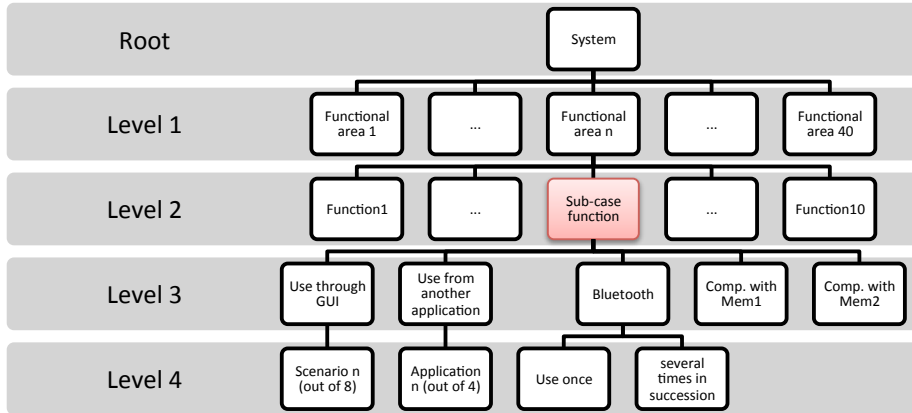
Root

System

Level 1

Functional area 1

...

Functional area n

...

Functional area 40

Level 2

Function1

...

Sub-case function

...

Function10

Level 3

Use through GUI

Use from another application

Bluetooth

Comp. with Mem1

Comp. with Mem2

Level 4

Scenario n (out of 8)

Application n (out of 4)

Use once

several times in succession